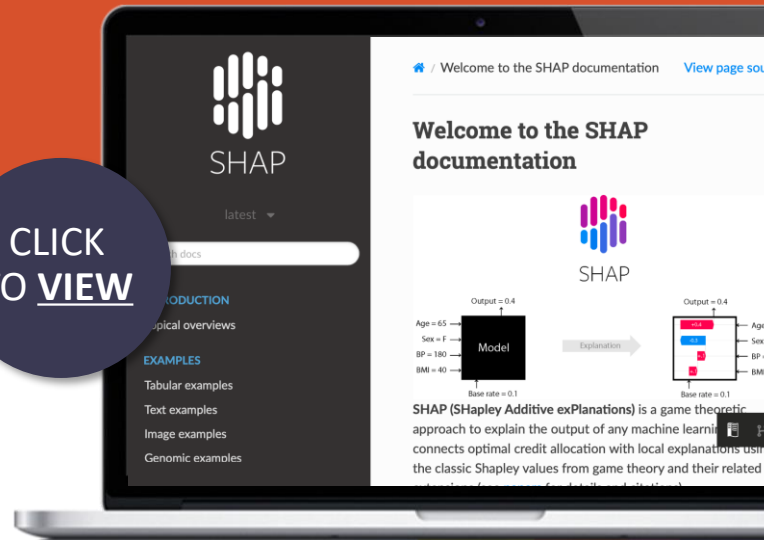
SHAP

latest

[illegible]h docs

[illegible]RODUCTION

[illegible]pical overviews

EXAMPLES

Tabular examples

Text examples

Image examples

Genomic examples

CLICK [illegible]O VIEW

/ Welcome to the SHAP documentation

View page sou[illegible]

Welcome to the SHAP documentation

SHAP

Output = 0.4

Age = 65

Sex = F

BP = 180

BMI = 40

Model

Base rate = 0.1

Explanation

Output = 0.4

Age

Sex

BP

BMI

Base rate = 0.1

**SHAP (SHapley Additive exPlanations)** is a game theoretic approach to explain the output of any machine learnin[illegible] connects optimal credit allocation with local explanations usi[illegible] the classic Shapley values from game theory and their related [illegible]